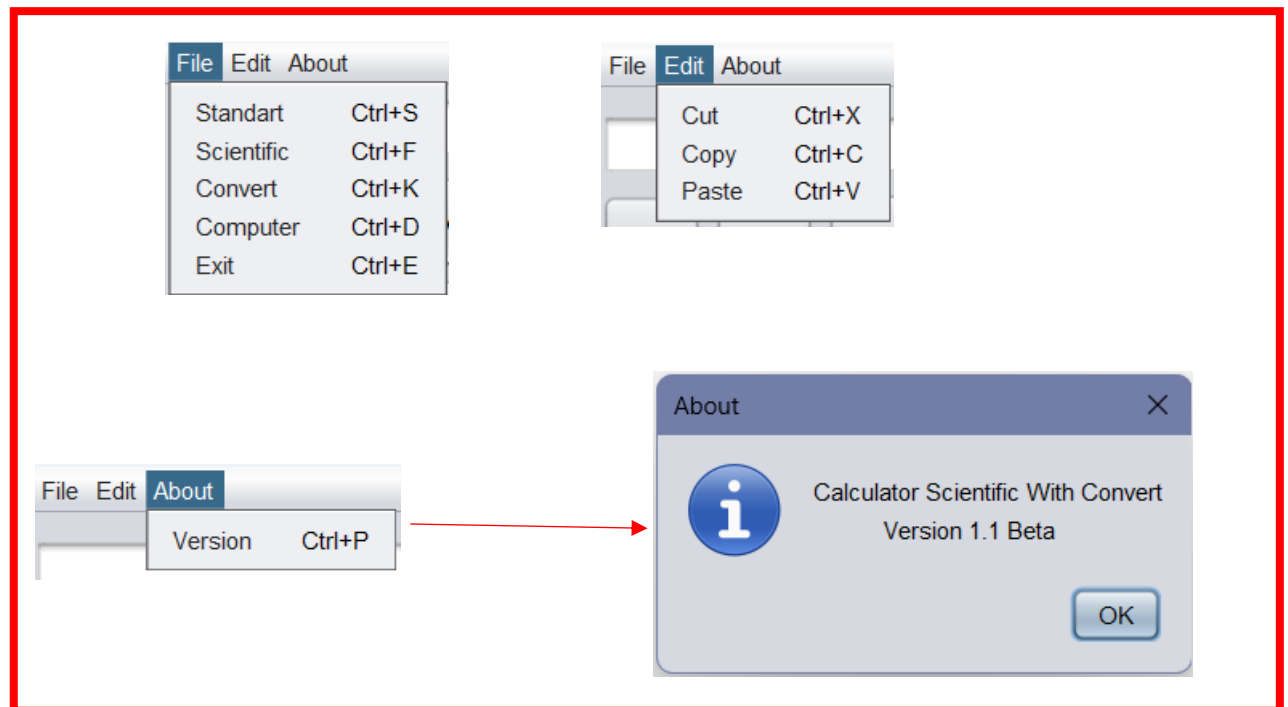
File Edit About

Standart Ctrl+S
Scientific Ctrl+F
Convert Ctrl+K
Computer Ctrl+D
Exit Ctrl+E

File Edit About

Cut Ctrl+X
Copy Ctrl+C
Paste Ctrl+V

File Edit About

Version Ctrl+P

About

Calculator Scientific With Convert
Version 1.1 Beta

OK